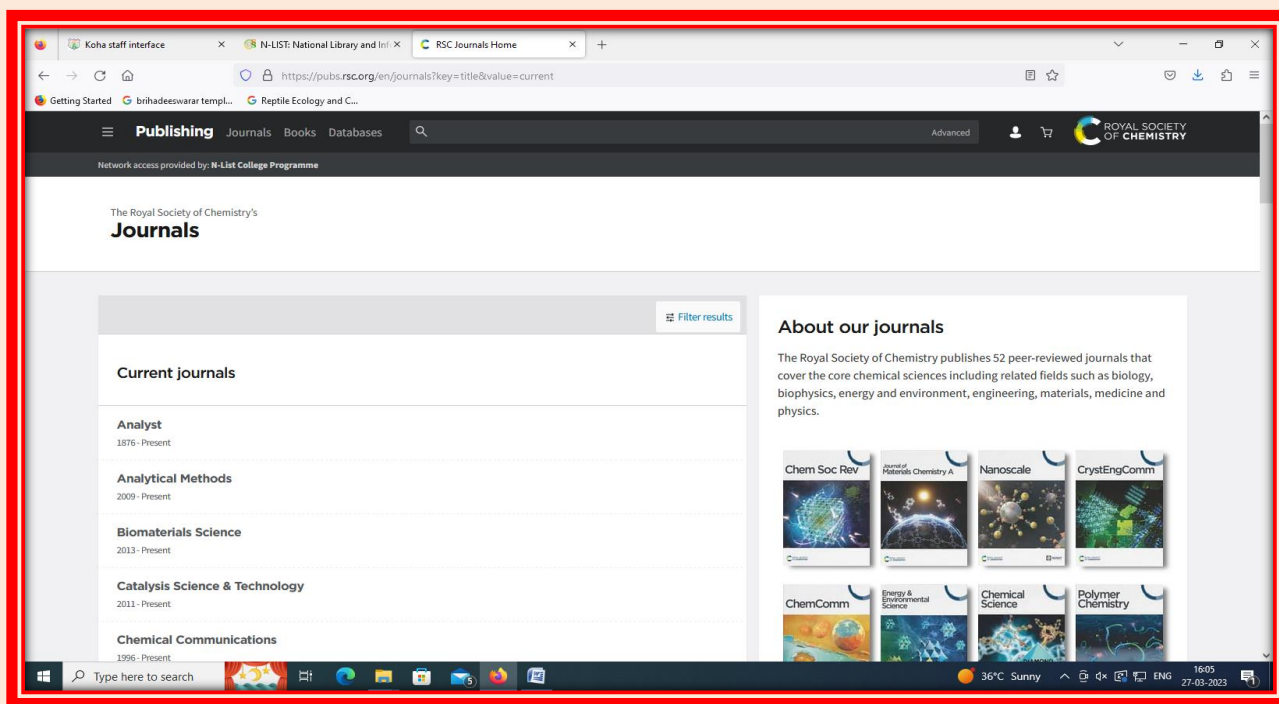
Koha staff interface
N-LIST: National Library and Inf
RSC Journals Home
https://pubs.rsc.org/en/journals?key=title&value=current
Getting Started
brihadeeswarar templ...
Reptile Ecology and C...

Publishing Journals Books Databases
Advanced
ROYAL SOCIETY OF CHEMISTRY
Network access provided by: N-List College Programme

The Royal Society of Chemistry's
Journals

Filter results

Current journals

Analyst
1876 - Present

Analytical Methods
2009 - Present

Biomaterials Science
2013 - Present

Catalysis Science & Technology
2011 - Present

Chemical Communications
1996 - Present

About our journals

The Royal Society of Chemistry publishes 52 peer-reviewed journals that cover the core chemical sciences including related fields such as biology, biophysics, energy and environment, engineering, materials, medicine and physics.

Chem Soc Rev
Journal of Materials Chemistry A
Nanoscale
CrystEngComm
ChemComm
Energy & Environmental Science
Chemical Science
Polymer Chemistry

Type here to search
36°C Sunny
ENG
16:05
27-03-2023